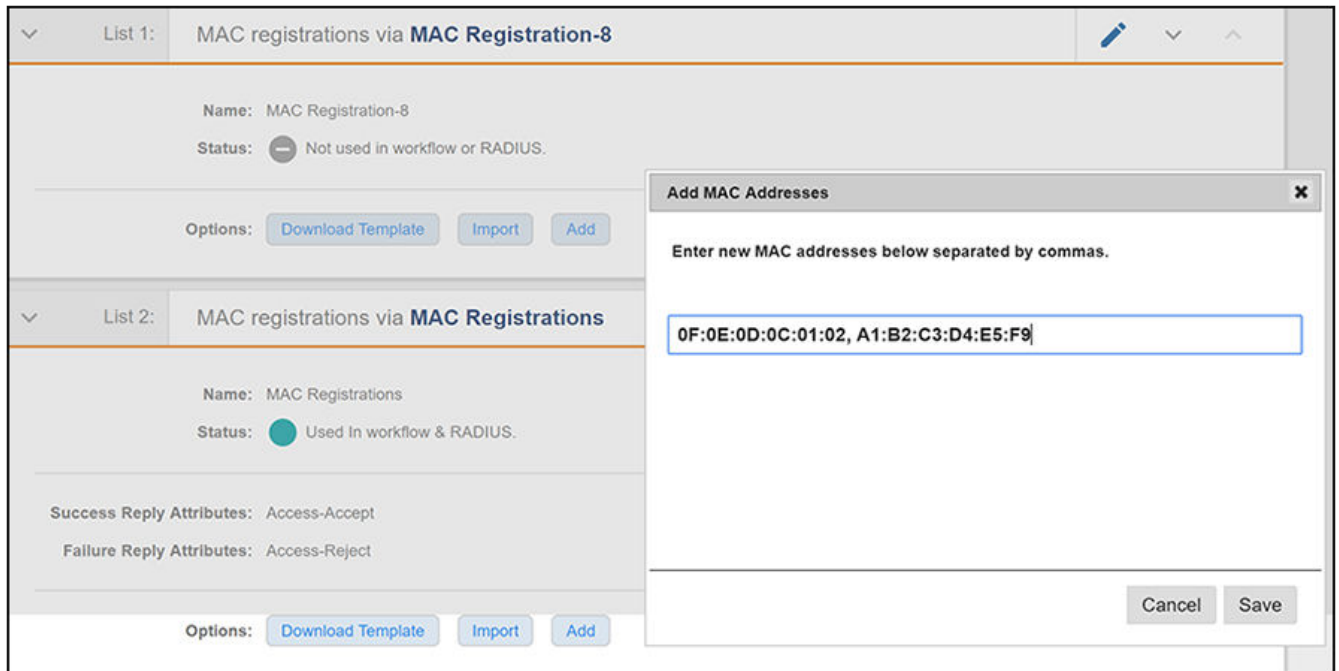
List 1: MAC registrations via **MAC Registration-8**

Name: MAC Registration-8

Status: Not used in workflow or RADIUS.

Options: Download Template Import Add

List 2: MAC registrations via **MAC Registrations**

Name: MAC Registrations

Status: Used In workflow & RADIUS.

Success Reply Attributes: Access-Accept

Failure Reply Attributes: Access-Reject

Options: Download Template Import Add

Add MAC Addresses

×

Enter new MAC addresses below separated by commas.

0F:0E:0D:0C:01:02, A1:B2:C3:D4:E5:F9

Cancel Save